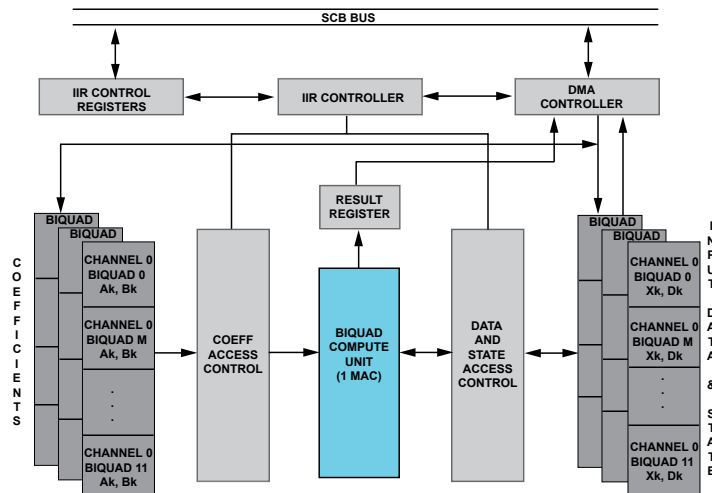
SCB BUS

IIR CONTROL REGISTERS

IIR CONTROLLER

DMA CONTROLLER

RESULT REGISTER

BIQUAD
BIQUAD

C O E F F I C I E N T S

CHANNEL 0 BIQUAD 0 Ak, Bk

CHANNEL 0 BIQUAD M Ak, Bk

. . .

CHANNEL 0 BIQUAD 11 Ak, Bk

COEFF ACCESS CONTROL

BIQUAD COMPUTE UNIT (1 MAC)

DATA AND STATE ACCESS CONTROL

BIQUAD
BIQUAD

CHANNEL 0 BIQUAD 0 Xk, Dk

CHANNEL 0 BIQUAD M Xk, Dk

. . .

CHANNEL 0 BIQUAD 11 Xk, Dk

I N P U T

D A T A

&

S T A T E